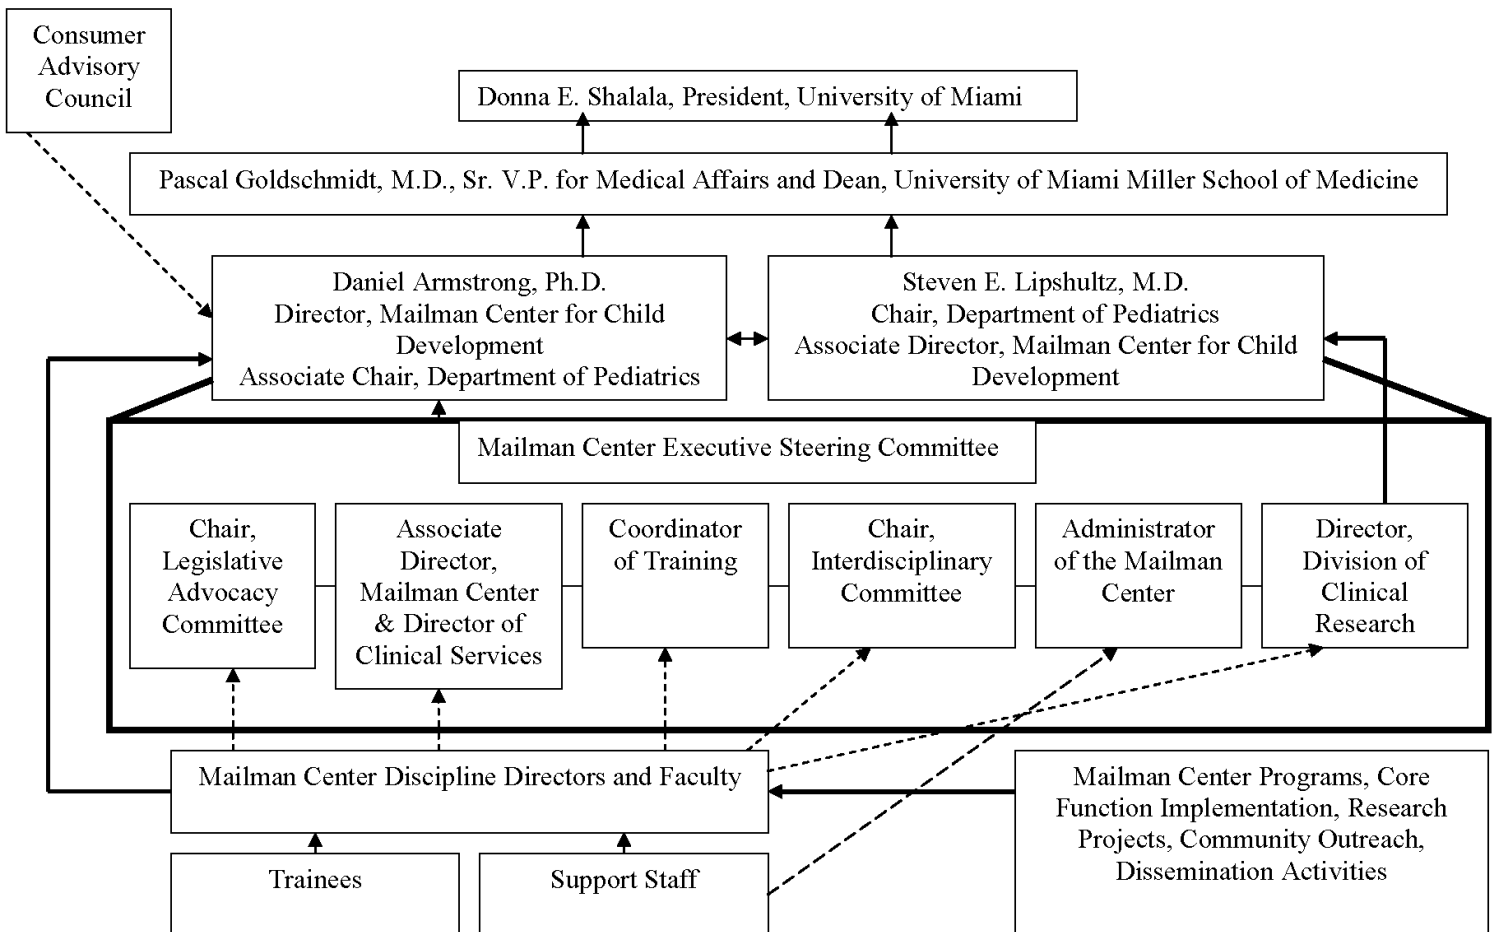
Consumer Advisory Council

Donna E. Shalala, President, University of Miami

Pascal Goldschmidt, M.D., Sr. V.P. for Medical Affairs and Dean, University of Miami Miller School of Medicine

Daniel Armstrong, Ph.D.
Director, Mailman Center for Child Development
Associate Chair, Department of Pediatrics

Steven E. Lipshultz, M.D.
Chair, Department of Pediatrics
Associate Director, Mailman Center for Child Development

Mailman Center Executive Steering Committee

Chair, Legislative Advocacy Committee

Associate Director, Mailman Center & Director of Clinical Services

Coordinator of Training

Chair, Interdisciplinary Committee

Administrator of the Mailman Center

Director, Division of Clinical Research

Mailman Center Discipline Directors and Faculty

Mailman Center Programs, Core Function Implementation, Research Projects, Community Outreach, Dissemination Activities

Trainees

Support Staff